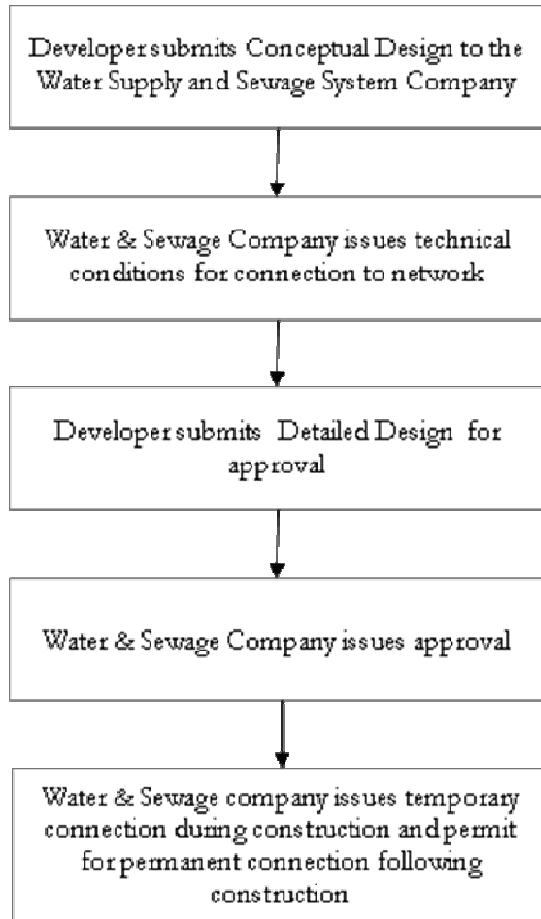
Developer submits Conceptual Design to the Water Supply and Sewage System Company

Water & Sewage Company issues technical conditions for connection to network

Developer submits Detailed Design for approval

Water & Sewage Company issues approval

Water & Sewage company issues temporary connection during construction and permit for permanent connection following construction